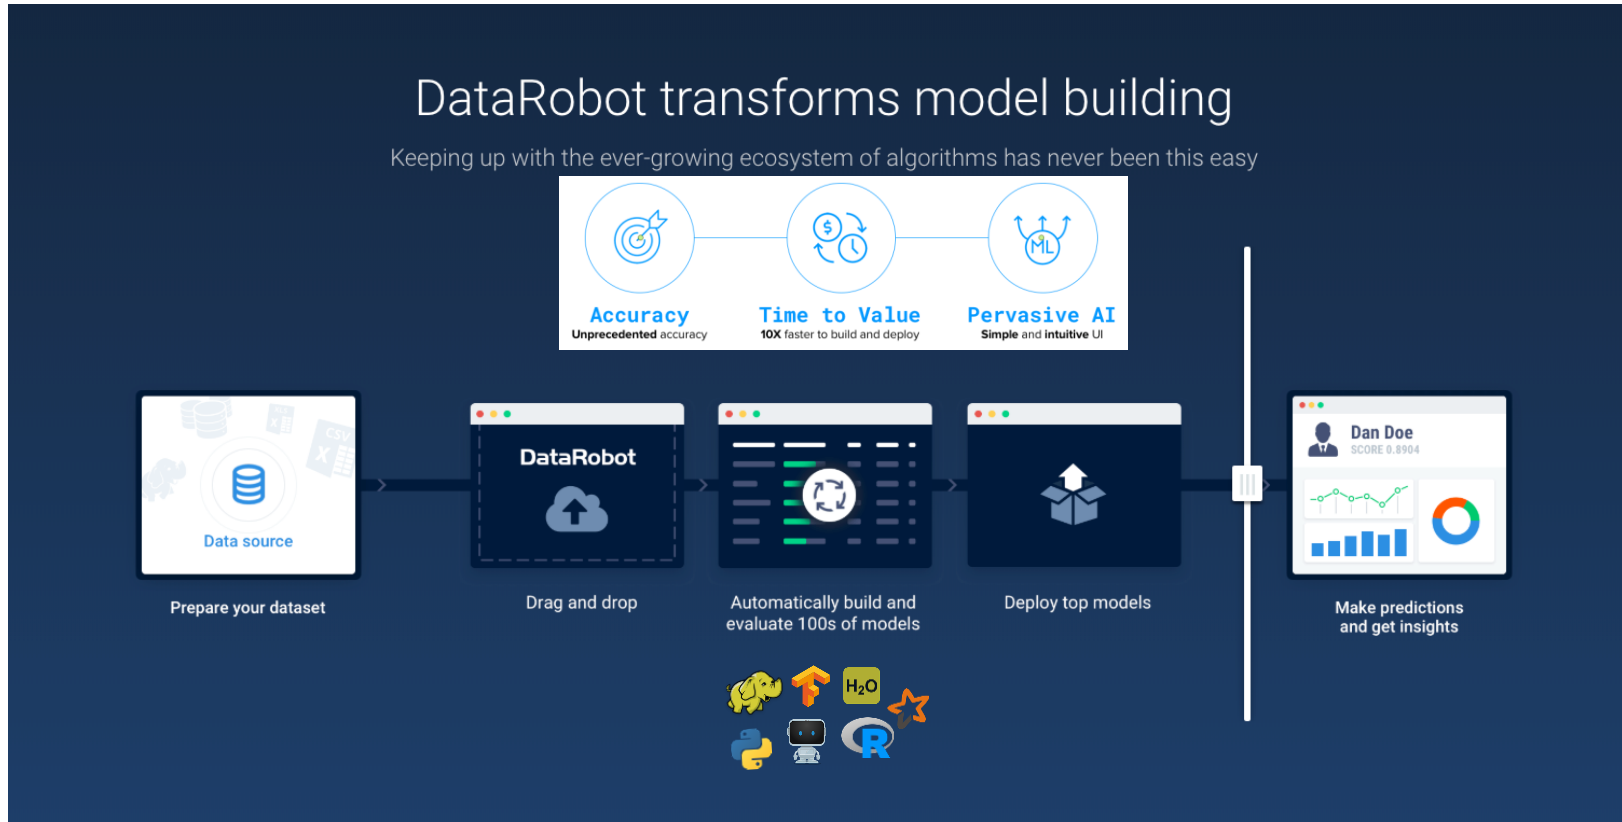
DataRobot transforms model building

Keeping up with the ever-growing ecosystem of algorithms has never been this easy

Accuracy
Unprecedented accuracy

Time to Value
10X faster to build and deploy

Pervasive AI
Simple and intuitive UI

Data source

Prepare your dataset

DataRobot

Drag and drop

Automatically build and evaluate 100s of models

Deploy top models

Dan Doe
SCORE 0.8904

Make predictions and get insights

$H_2O$

R